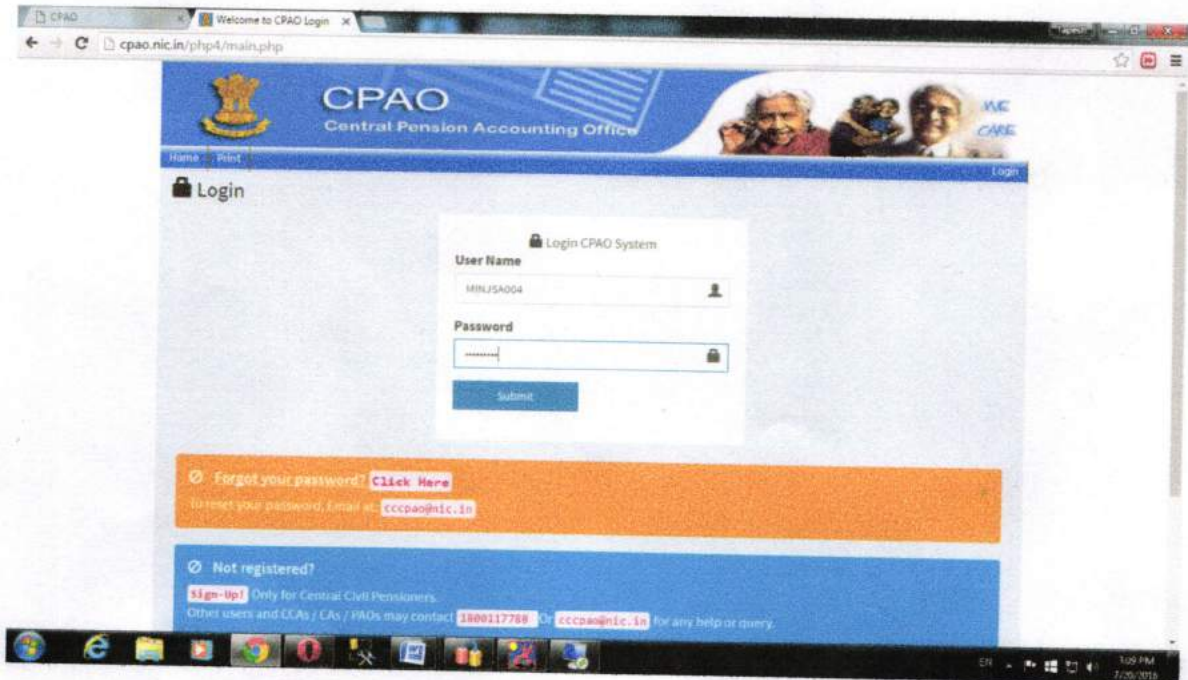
CPAO
Welcome to CPAO Login
cpao.nic.in/php4/main.php

CPAO
Central Pension Accounting Office
WE CARE

Home Print
Login

Login

Login CPAO System
User Name
MINJSA004
Password
••••••••
Submit

Forgot your password? Click Here
To reset your password, Email at: cccpao@nic.in

Not registered?
Sign-Up! Only for Central Civil Pensioners.
Other users and CCAs / CAs / PAOs may contact 1800117788 Or cccpao@nic.in for any help or query.

EN
1:09 PM
7/20/2016